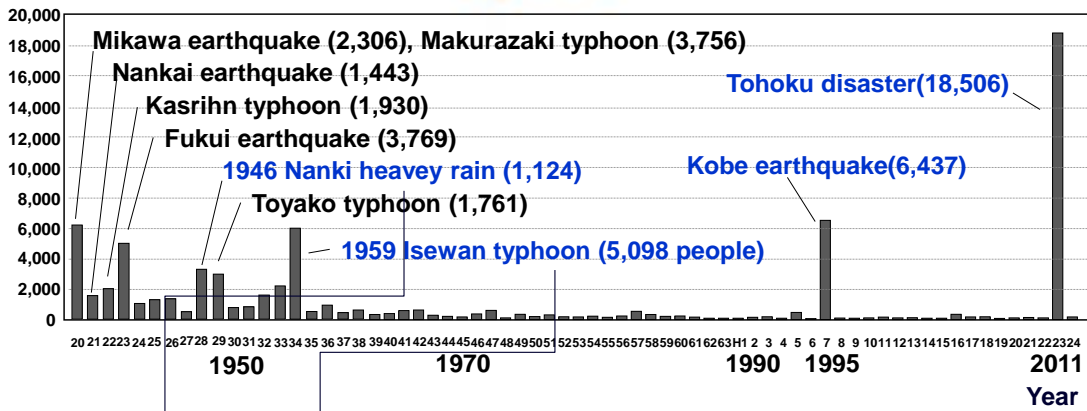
20,000
18,000
16,000
14,000
12,000
10,000
8,000
6,000
4,000
2,000
0

Mikawa earthquake (2,306), Makurazaki typhoon (3,756)
Nankai earthquake (1,443)
Kasrihn typhoon (1,930)
Fukui earthquake (3,769)
1946 Nanki heavey rain (1,124)
Toyako typhoon (1,761)
1959 Isewan typhoon (5,098 people)
Tohoku disaster(18,506)
Kobe earthquake(6,437)

20 21 22 23 24 25 26 27 28 29 30 31 32 33 34 35 36 37 38 39 40 41 42 43 44 45 46 47 48 49 50 51 52 53 54 55 56 57 58 59 60 61 62 63 H1 2 3 4 5 6 7 8 9 10 11 12 13 14 15 16 17 18 19 20 21 22 23 24

1950 1970 1990 1995 2011
Year